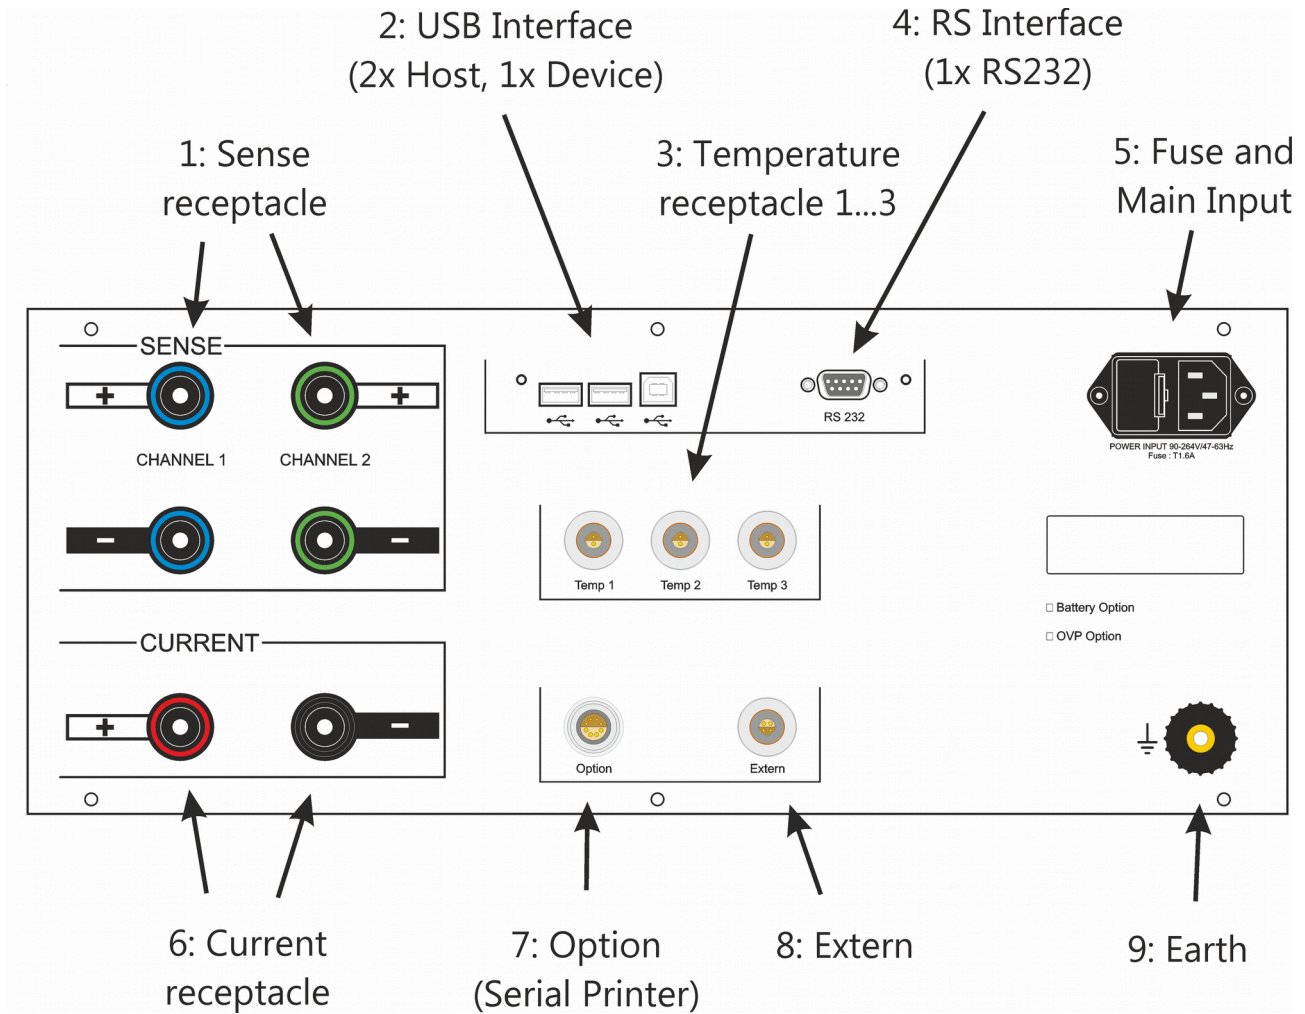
2: USB Interface
(2x Host, 1x Device)

4: RS Interface
(1x RS232)

1: Sense
receptacle

3: Temperature
receptacle 1...3

5: Fuse and
Main Input

SENSE

+

+

CHANNEL 1

CHANNEL 2

-

-

RS 232

POWER INPUT 90-264V/47-63Hz
Fuse : T1.6A

Temp 1

Temp 2

Temp 3

□ Battery Option

□ OVP Option

CURRENT

+

-

Option

Extern

6: Current
receptacle

7: Option
(Serial Printer)

8: Extern

9: Earth